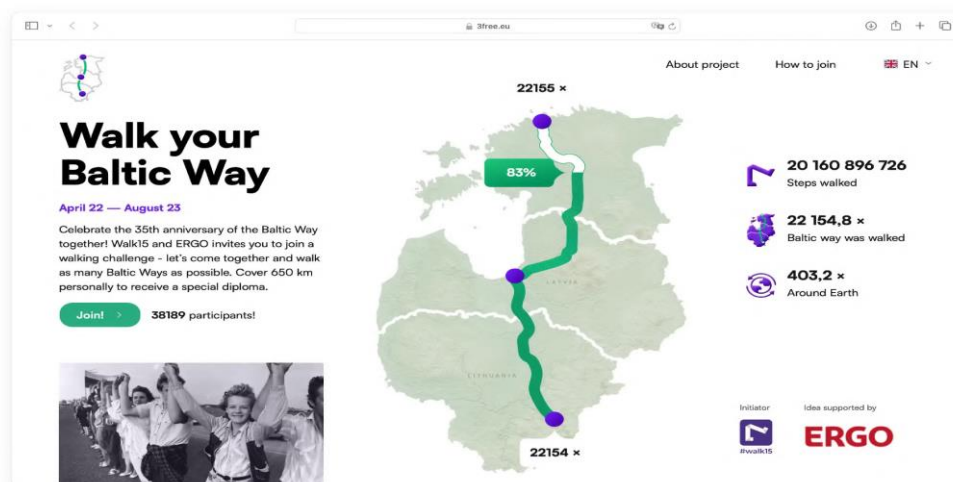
3free.eu

About project How to join EN

Walk your Baltic Way

April 22 — August 23

Celebrate the 35th anniversary of the Baltic Way together! Walk15 and ERGO invites you to join a walking challenge - let's come together and walk as many Baltic Ways as possible. Cover 650 km personally to receive a special diploma.

Join! >

38189 participants!

22155 ×

83%

LATVIA

LITHUANIA

22154 ×

20 160 896 726
Steps walked

22 154,8 ×
Baltic way was walked

403,2 ×
Around Earth

Initiator

#walk15

Idea supported by

ERGO